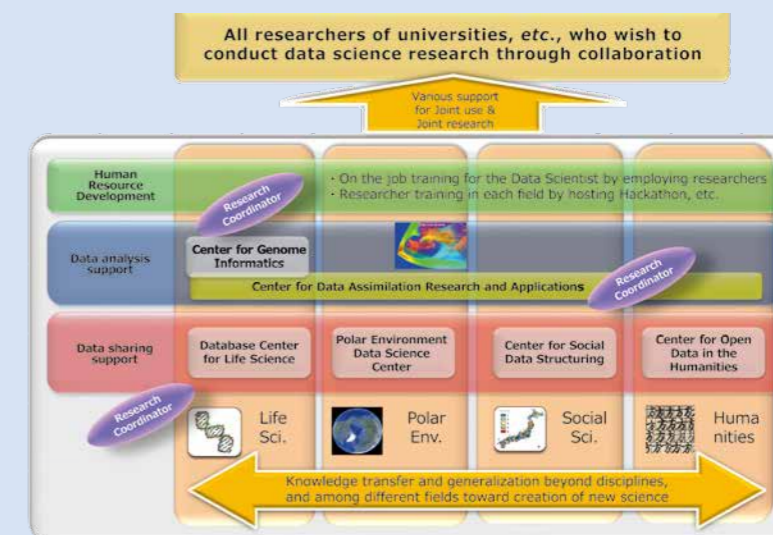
All researchers of universities, *etc.*, who wish to conduct data science research through collaboration

Various support for Joint use & Joint research

Human Resource Development

Research Coordinator

· On the job training for the Data Scientist by employing researchers
· Researcher training in each field by hosting Hackathon, etc.

Data analysis support

Center for Genome Informatics

Center for Data Assimilation Research and Applications

Research Coordinator

Data sharing support

Database Center for Life Science

Polar Environment Data Science Center

Center for Social Data Structuring

Center for Open Data in the Humanities

Research Coordinator

Life Sci.

Polar Env.

Social Sci.

Humanities

Knowledge transfer and generalization beyond disciplines, and among different fields toward creation of new science